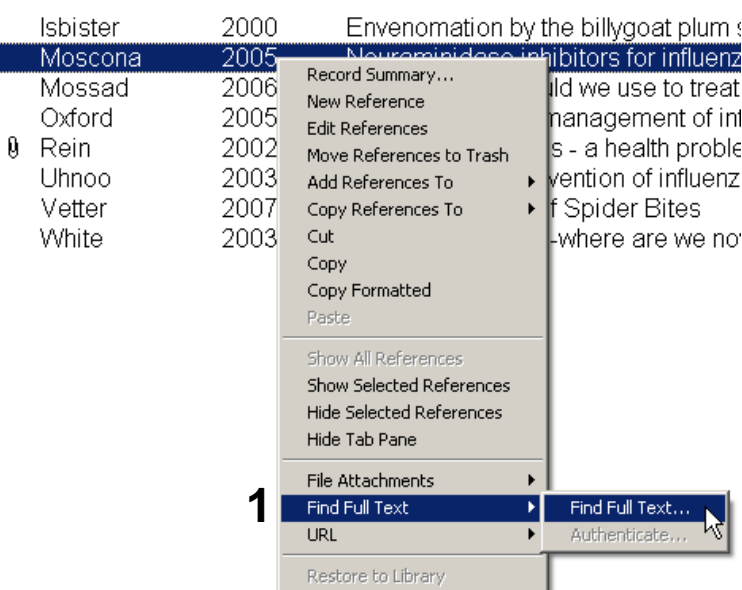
| | | |
|---|---|---|
| Isbister | 2000 | Envenomation by the billygoat plum s |
| Moscona | 2005 | Neuraminidase inhibitors for influenz |
| Mossad | 2006 | uld we use to treat |
| Oxford | 2005 | management of int |
| Rein | 2002 | s - a health proble |
| Uhnoo | 2003 | vention of influenz |
| Vetter | 2007 | f Spider Bites |
| White | 2003 | -where are we no |

Record Summary...
New Reference
Edit References
Move References to Trash
Add References To
Copy References To
Cut
Copy
Copy Formatted
Paste

Show All References
Show Selected References
Hide Selected References
Hide Tab Pane

File Attachments
1
Find Full Text
Find Full Text...
Authenticate...
URL

Restore to Library